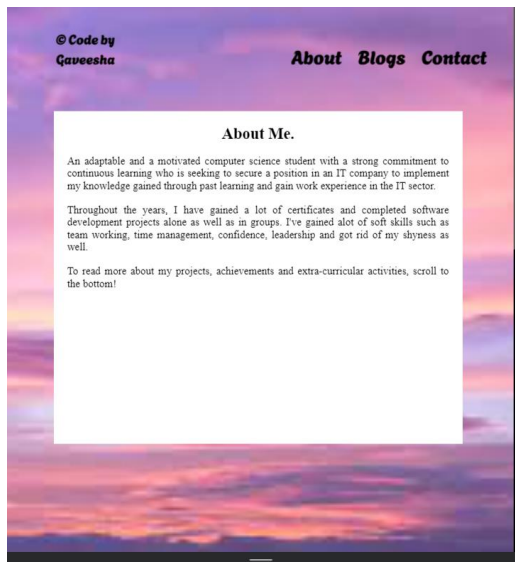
© Code by Gaveesha

About Blogs Contact

About Me.

An adaptable and a motivated computer science student with a strong commitment to continuous learning who is seeking to secure a position in an IT company to implement my knowledge gained through past learning and gain work experience in the IT sector.

Throughout the years, I have gained a lot of certificates and completed software development projects alone as well as in groups. I've gained alot of soft skills such as team working, time management, confidence, leadership and got rid of my shyness as well.

To read more about my projects, achievements and extra-curricular activities, scroll to the bottom!